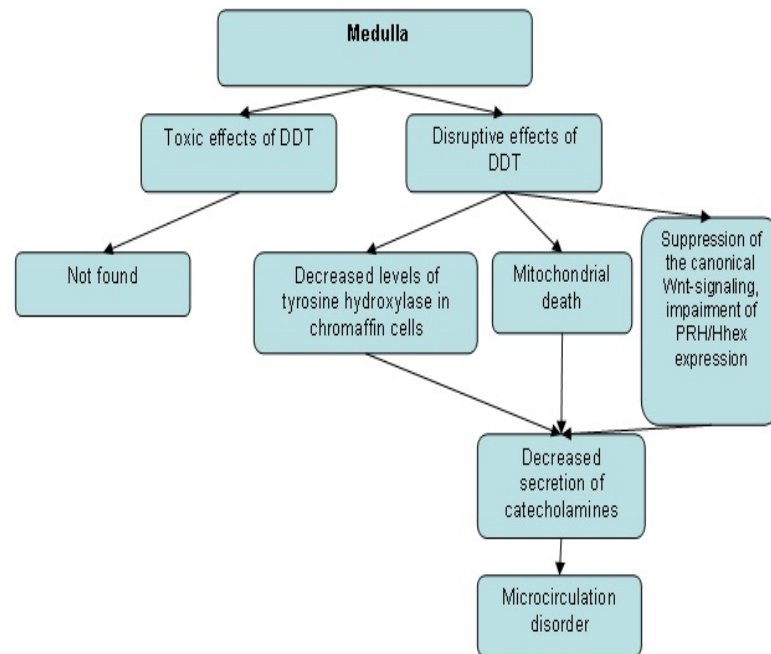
Medulla

Toxic effects of DDT

Disruptive effects of DDT

Not found

Decreased levels of tyrosine hydroxylase in chromaffin cells

Mitochondrial death

Suppression of the canonical Wnt-signaling, impairment of PRH/Hhex expression

Decreased secretion of catecholamines

Microcirculation disorder